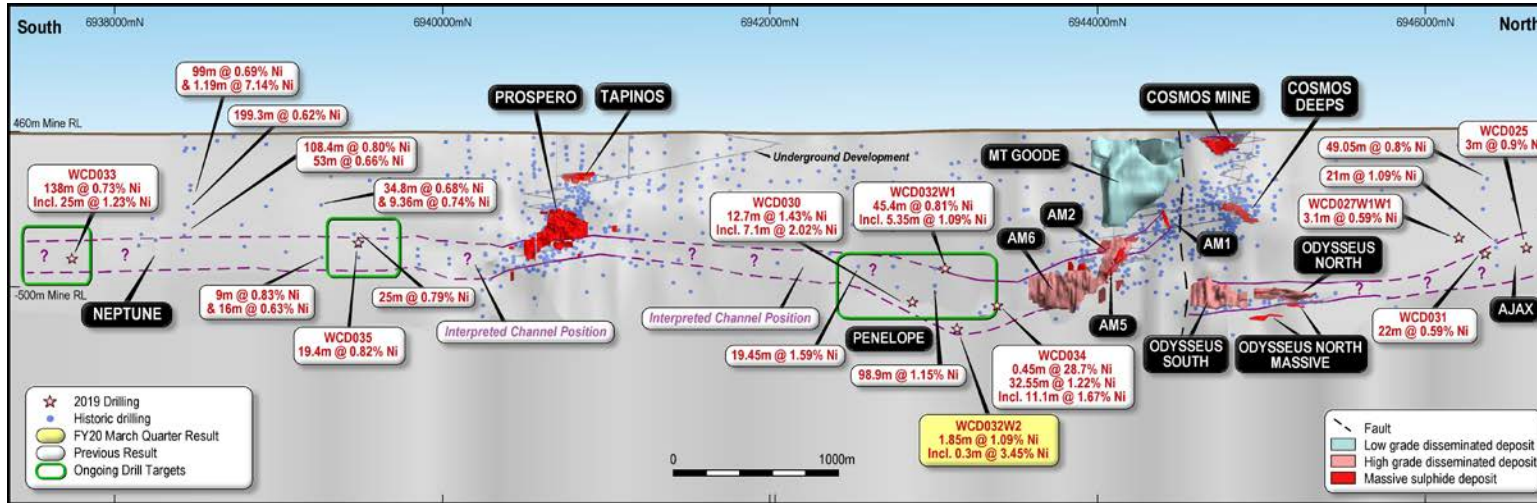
South 6938000mN 6940000mN 6942000mN 6944000mN 6946000mN North

460m Mine RL

-500m Mine RL

99m @ 0.69% Ni & 1.19m @ 7.14% Ni

199.3m @ 0.62% Ni

108.4m @ 0.80% Ni 53m @ 0.66% Ni

34.8m @ 0.68% Ni & 9.36m @ 0.74% Ni

WCD033 138m @ 0.73% Ni Incl. 25m @ 1.23% Ni

PROSPERO

TAPINOS

Underground Development

COSMOS MINE

COSMOS DEEPS

MT GOODE

WCD025 3m @ 0.9%

49.05m @ 0.8% Ni

21m @ 1.09% Ni

WCD027W1W1 3.1m @ 0.59% Ni

WCD030 12.7m @ 1.43% Ni Incl. 7.1m @ 2.02% Ni

WCD032W1 45.4m @ 0.81% Ni Incl. 5.35m @ 1.09% Ni

AM2

AM6

AM1

AM5

ODYSSEUS NORTH

?

NEPTUNE

9m @ 0.83% Ni & 16m @ 0.63% Ni

25m @ 0.79% Ni

WCD035 19.4m @ 0.82% Ni

Interpreted Channel Position

Interpreted Channel Position

19.45m @ 1.59% Ni

PENELOPE

98.9m @ 1.15% Ni

WCD034 0.45m @ 28.7% Ni 32.55m @ 1.22% Ni Incl. 11.1m @ 1.67% Ni

ODYSSEUS SOUTH

ODYSSEUS NORTH MASSIVE

WCD031 22m @ 0.59% Ni

AJAX

WCD032W2 1.85m @ 1.09% Ni Incl. 0.3m @ 3.45% Ni

2019 Drilling
Historic drilling
FY20 March Quarter Result
Previous Result
Ongoing Drill Targets

0 1000m

Fault
Low grade disseminated deposit
High grade disseminated deposit
Massive sulphide deposit